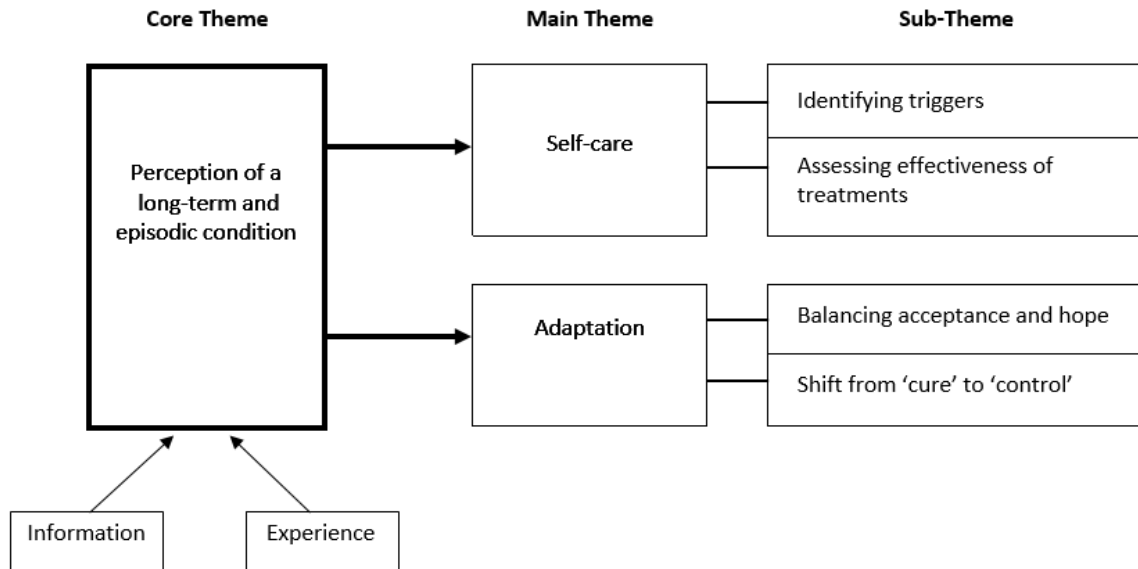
Core Theme

Main Theme

Sub-Theme

Perception of a long-term and episodic condition

Self-care

Identifying triggers

Assessing effectiveness of treatments

Adaptation

Balancing acceptance and hope

Shift from 'cure' to 'control'

Information

Experience